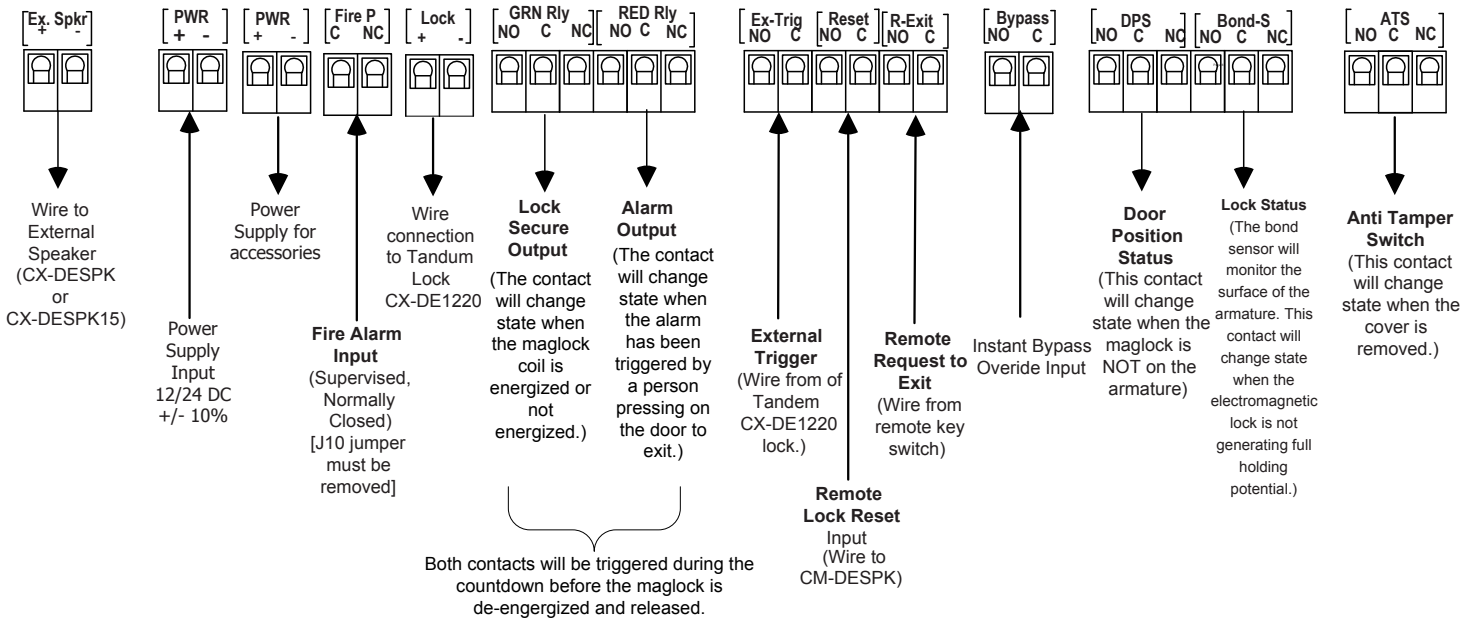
Ex. Spkr + -

PWR + -

PWR + -

Fire P C NC

Lock + -

GRN Rly NO C NC

RED Rly NO C NC

Ex-Trig NO C

Reset NO C

R-Exit NO C

Bypass NO C

DPS NO C NC

Bond-S NO C NC

ATS NO C NC

Wire to External Speaker (CX-DESPK or CX-DESPK15)

Power Supply Input 12/24 DC +/- 10%

Power Supply for accessories

Fire Alarm Input (Supervised, Normally Closed) [J10 jumper must be removed]

Wire connection to Tandum Lock CX-DE1220

Lock Secure Output (The contact will change state when the maglock coil is energized or not energized.)

Alarm Output (The contact will change state when the alarm has been triggered by a person pressing on the door to exit.)

Both contacts will be triggered during the countdown before the maglock is de-engergized and released.

External Trigger (Wire from of Tandem CX-DE1220 lock.)

Remote Lock Reset Input (Wire to CM-DESPK)

Remote Request to Exit (Wire from remote key switch)

Instant Bypass Overide Input

Door Position Status (This contact will change state when the maglock is NOT on the armature)

Lock Status (The bond sensor will monitor the surface of the armature. This contact will change state when the electromagnetic lock is not generating full holding potential.)

Anti Tamper Switch (This contact will change state when the cover is removed.)